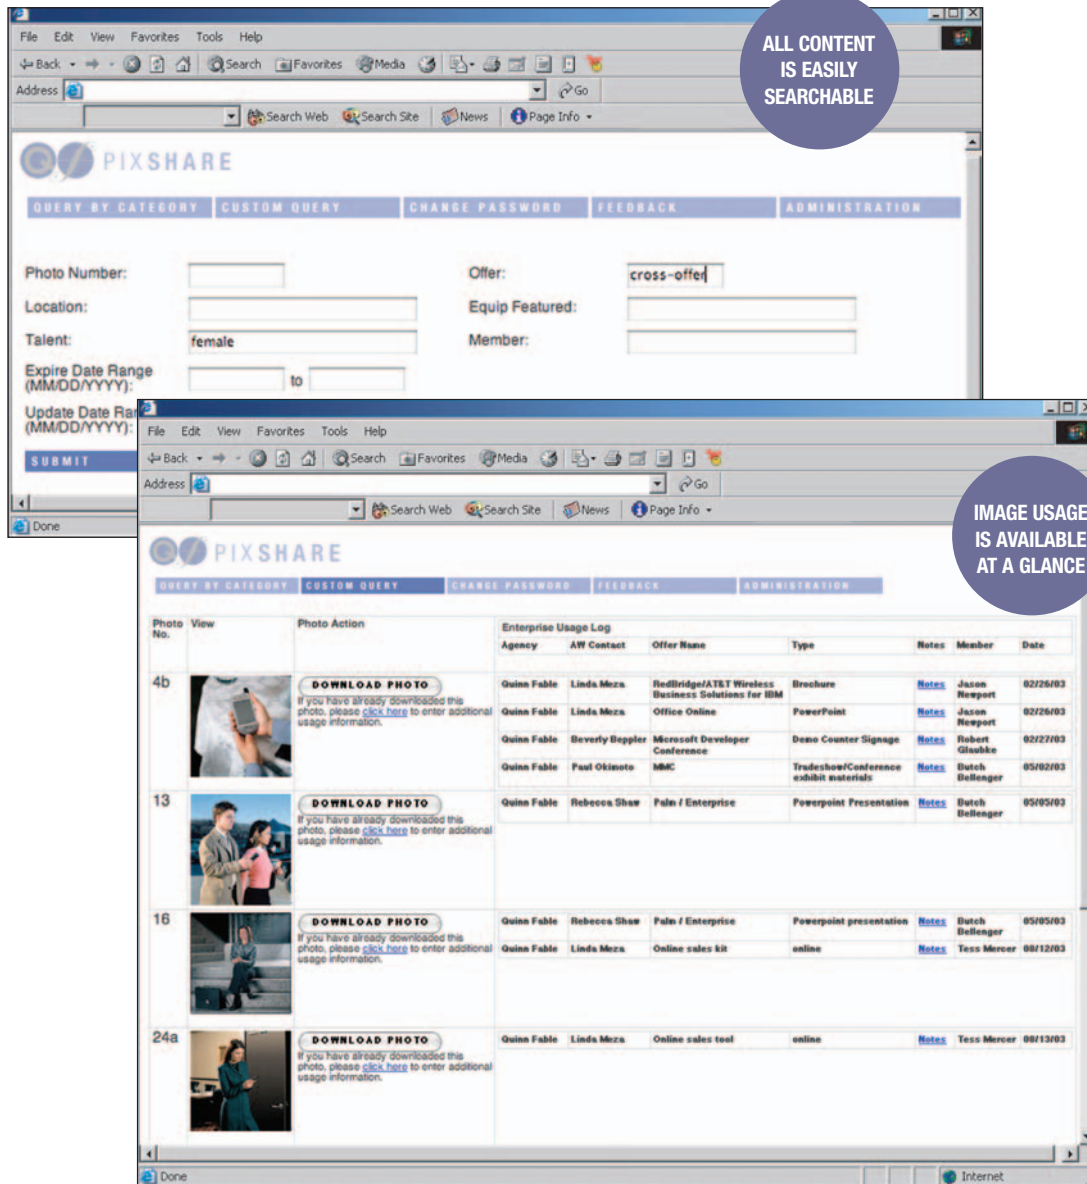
File Edit View Favorites Tools Help

Back Search Favorites Media

Address Go

Search Web Search Site News Page Info

ALL CONTENT IS EASILY SEARCHABLE

PIXSHARE

QUERY BY CATEGORY CUSTOM QUERY CHANGE PASSWORD FEEDBACK ADMINISTRATION

Photo Number:

Location:

Talent: female

Expire Date Range (MM/DD/YYYY): to

Update Date Ra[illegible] (MM/DD/YYYY):

Offer: cross-offer

Equip Featured:

Member:

SUBMIT

Done

File Edit View Favorites Tools Help

Back Search Favorites Media

Address Go

Search Web Search Site News Page Info

IMAGE USAGE IS AVAILABLE AT A GLANCE

PIXSHARE

QUERY BY CATEGORY CUSTOM QUERY CHANGE PASSWORD FEEDBACK ADMINISTRATION

| Photo No. | View | Photo Action | Agency | AW Contact | Offer Name | Type | Notes | Member | Date |
|---|---|---|---|---|---|---|---|---|---|
| 4b | | DOWNLOAD PHOTO If you have already downloaded this photo, please click here to enter additional usage information. | Quinn Fable | Linda Meza | RedBridge/AT&T Wireless Business Solutions for IBM | Brochure | Notes | Jason Newport | 02/26/03 |
| | | | Quinn Fable | Linda Meza | Office Online | PowerPoint | Notes | Jason Newport | 02/26/03 |
| | | | Quinn Fable | Beverly Beppler | Microsoft Developer Conference | Demo Counter Signage | Notes | Robert Glaubke | 02/27/03 |
| | | | Quinn Fable | Paul Okimoto | MMC | Tradeshow/Conference exhibit materials | Notes | Butch Bellenger | 05/02/03 |
| 13 | | DOWNLOAD PHOTO If you have already downloaded this photo, please click here to enter additional usage information. | Quinn Fable | Rebecca Shaw | Palm / Enterprise | Powerpoint Presentation | Notes | Butch Bellenger | 05/05/03 |
| 16 | | DOWNLOAD PHOTO If you have already downloaded this photo, please click here to enter additional usage information. | Quinn Fable | Rebecca Shaw | Palm / Enterprise | Powerpoint presentation | Notes | Butch Bellenger | 05/05/03 |
| | | | Quinn Fable | Linda Meza | Online sales kit | online | Notes | Tess Mercer | 08/12/03 |
| 24a | | DOWNLOAD PHOTO If you have already downloaded this photo, please click here to enter additional usage information. | Quinn Fable | Linda Meza | Online sales tool | online | Notes | Tess Mercer | 08/13/03 |

Enterprise Usage Log

Done Internet